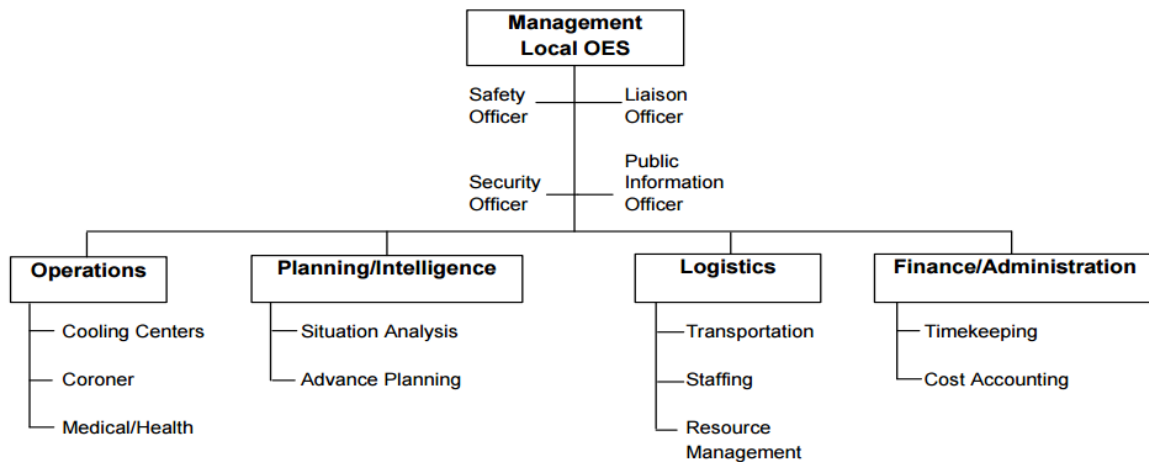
Management
Local OES

Safety Officer

Liaison Officer

Security Officer

Public Information Officer

Operations
Cooling Centers
Coroner
Medical/Health

Planning/Intelligence
Situation Analysis
Advance Planning

Logistics
Transportation
Staffing
Resource Management

Finance/Administration
Timekeeping
Cost Accounting